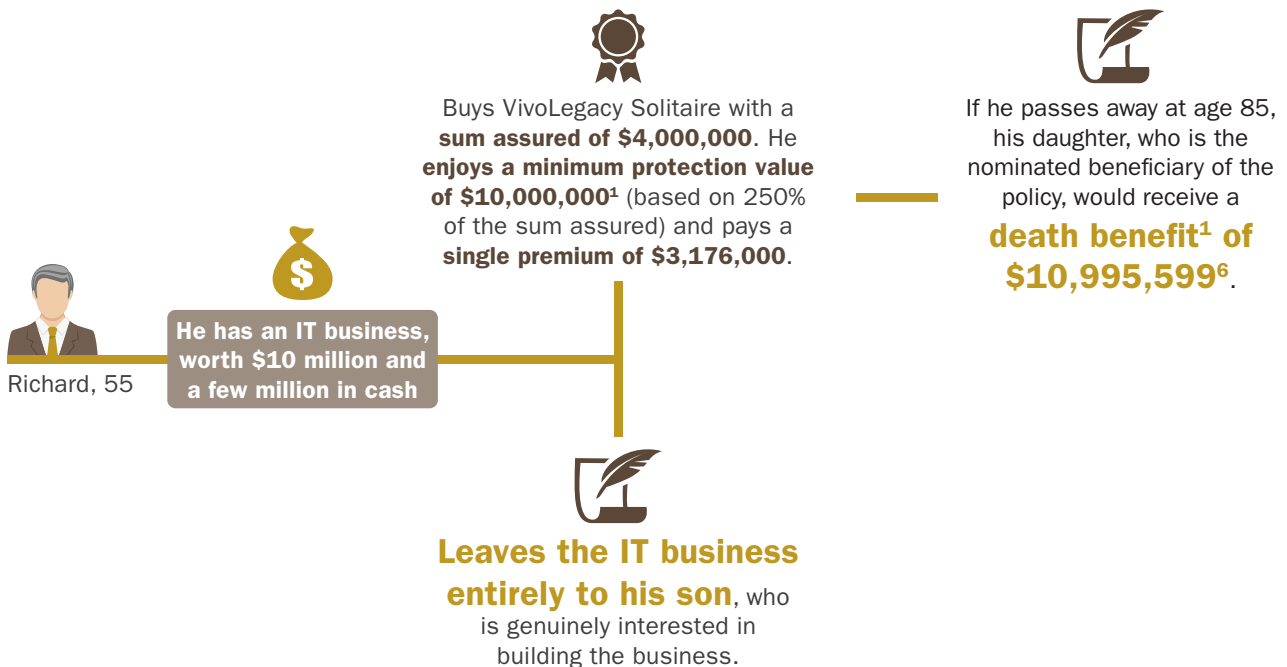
Richard, 55

He has an IT business, worth \$10 million and a few million in cash

Buys VivoLegacy Solitaire with a sum assured of \$4,000,000. He enjoys a minimum protection value of \$10,000,000$^1$ (based on 250% of the sum assured) and pays a single premium of \$3,176,000.

Leaves the IT business entirely to his son, who is genuinely interested in building the business.

If he passes away at age 85, his daughter, who is the nominated beneficiary of the policy, would receive a death benefit$^1$ of \$10,995,599$^6$.